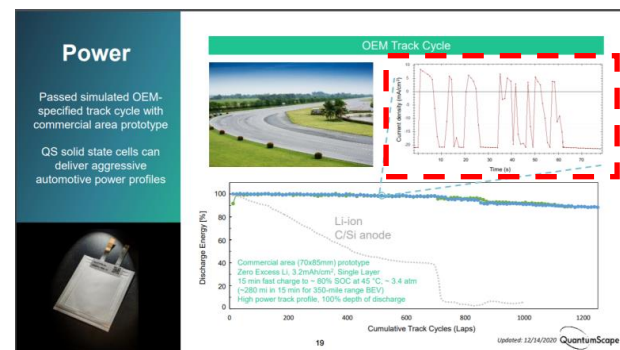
Power

Passed simulated OEM-specified track cycle with commercial area prototype

QS solid state cells can deliver aggressive automotive power profiles

OEM Track Cycle

Current density (mA/cm²)

Time (s)

10 20 30 40 50 60 70

Discharge Energy [%]

100
80
60
40
20
0

Li-ion
C/Si anode

Commercial area (70x85mm) prototype
Zero Excess Li, 3.2mAh/cm², Single Layer
15 min fast charge to ~ 80% SOC at 45 °C, ~ 3.4 atm
(~280 mi in 15 min for 350-mile range BEV)
High power track profile, 100% depth of discharge

0 200 400 600 800 1000 1200

Cumulative Track Cycles (Laps)

19

Updated: 12/14/2020 QuantumScape